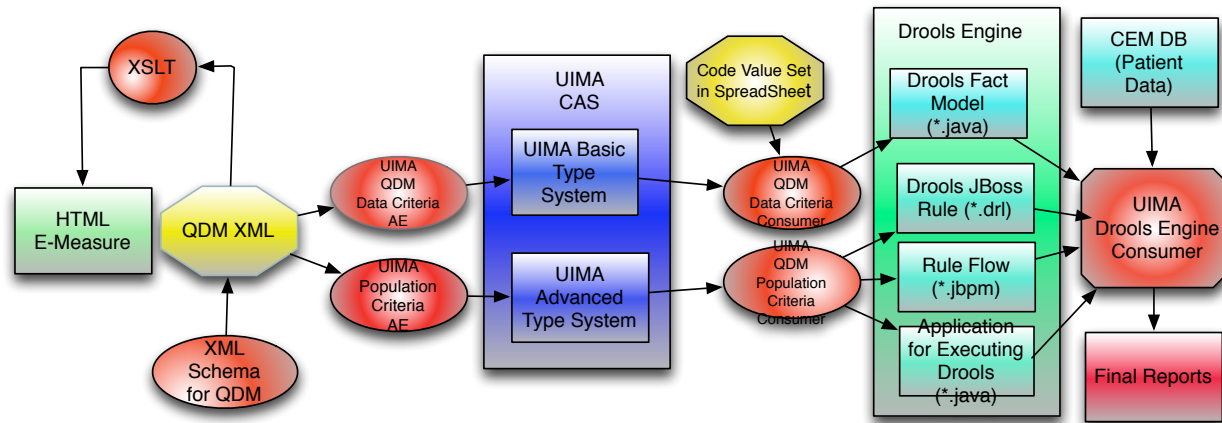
XSLT

HTML E-Measure

QDM XML

XML Schema for QDM

UIMA QDM Data Criteria AE

UIMA Population Criteria AE

UIMA CAS

UIMA Basic Type System

UIMA Advanced Type System

Code Value Set in SpreadSheet

UIMA QDM Data Criteria Consumer

UIMA QDM Population Criteria Consumer

Drools Engine

Drools Fact Model (*.java)

Drools JBoss Rule (*.drl)

Rule Flow (*.jbpm)

Application for Executing Drools (*.java)

CEM DB (Patient Data)

UIMA Drools Engine Consumer

Final Reports